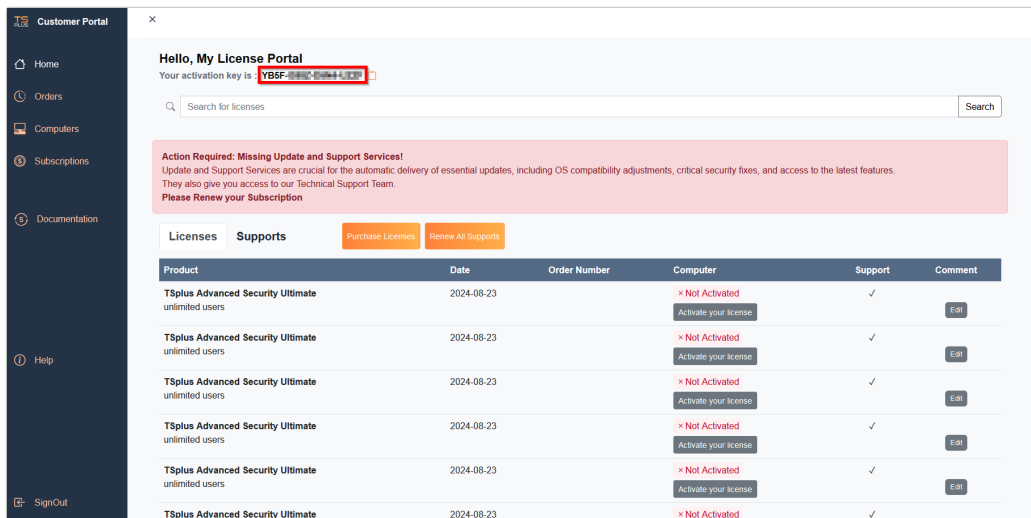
TS PLUS Customer Portal

Home
Orders
Computers
Subscriptions
Documentation
Help
SignOut

×

Hello, My License Portal
Your activation key is : YB5F-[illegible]

Search for licenses
Search

Action Required: Missing Update and Support Services!
Update and Support Services are crucial for the automatic delivery of essential updates, including OS compatibility adjustments, critical security fixes, and access to the latest features. They also give you access to our Technical Support Team.
Please Renew your Subscription

Licenses Supports Purchase Licenses Renew All Supports

| Product | Date | Order Number | Computer | Support | Comment |
|---|---|---|---|---|---|
| TSplus Advanced Security Ultimate unlimited users | 2024-08-23 | | × Not Activated Activate your license | ✓ | Edit |
| TSplus Advanced Security Ultimate unlimited users | 2024-08-23 | | × Not Activated Activate your license | ✓ | Edit |
| TSplus Advanced Security Ultimate unlimited users | 2024-08-23 | | × Not Activated Activate your license | ✓ | Edit |
| TSplus Advanced Security Ultimate unlimited users | 2024-08-23 | | × Not Activated Activate your license | ✓ | Edit |
| TSplus Advanced Security Ultimate unlimited users | 2024-08-23 | | × Not Activated Activate your license | ✓ | Edit |
| TSplus Advanced Security Ultimate | 2024-08-23 | | × Not Activated | ✓ | |